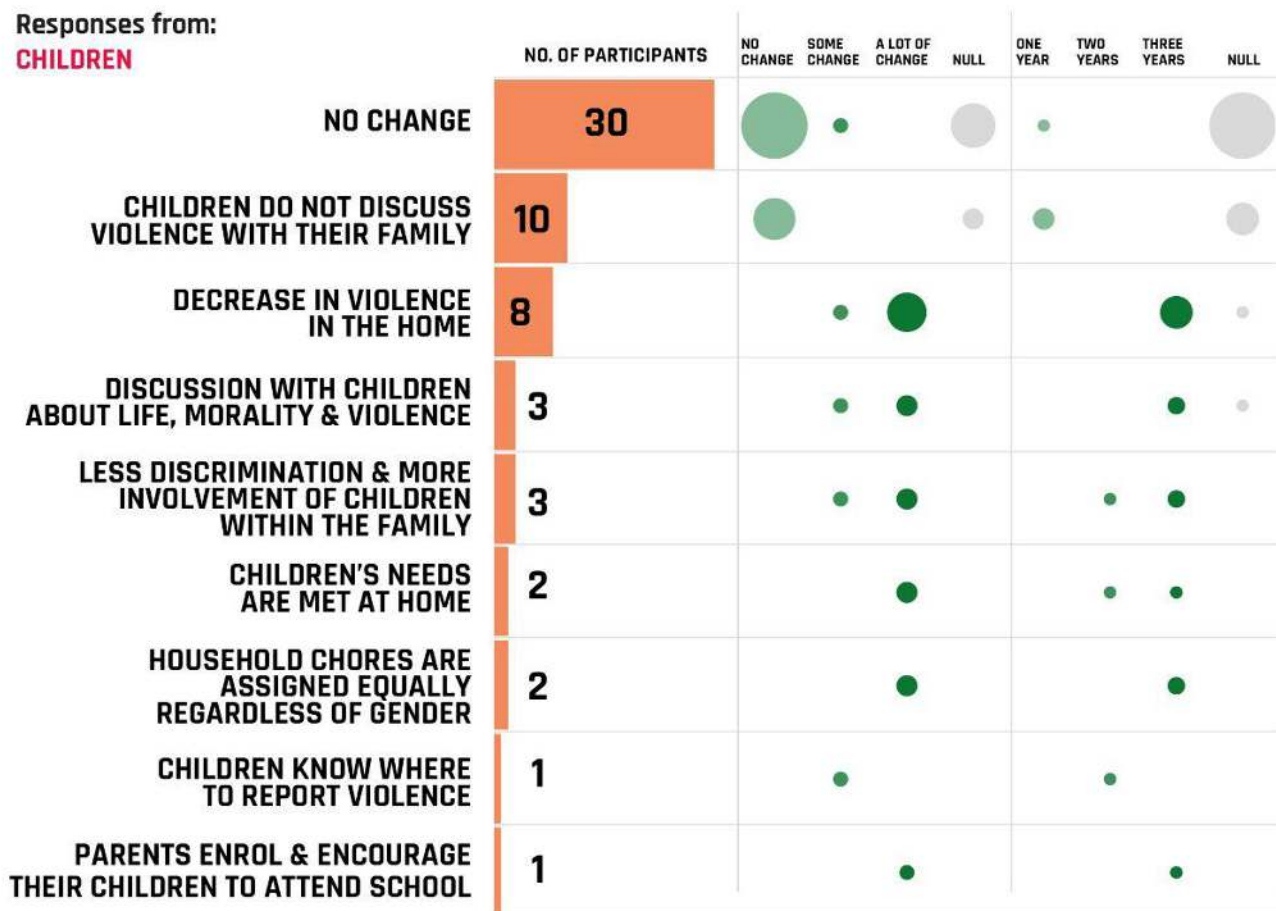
Responses from:
CHILDREN

| | NO. OF PARTICIPANTS | NO CHANGE | SOME CHANGE | A LOT OF CHANGE | NULL | ONE YEAR | TWO YEARS | THREE YEARS | NULL |
|---|---|---|---|---|---|---|---|---|---|
| NO CHANGE | 30 | | | | | | | | |
| CHILDREN DO NOT DISCUSS VIOLENCE WITH THEIR FAMILY | 10 | | | | | | | | |
| DECREASE IN VIOLENCE IN THE HOME | 8 | | | | | | | | |
| DISCUSSION WITH CHILDREN ABOUT LIFE, MORALITY & VIOLENCE | 3 | | | | | | | | |
| LESS DISCRIMINATION & MORE INVOLVEMENT OF CHILDREN WITHIN THE FAMILY | 3 | | | | | | | | |
| CHILDREN'S NEEDS ARE MET AT HOME | 2 | | | | | | | | |
| HOUSEHOLD CHORES ARE ASSIGNED EQUALLY REGARDLESS OF GENDER | 2 | | | | | | | | |
| CHILDREN KNOW WHERE TO REPORT VIOLENCE | 1 | | | | | | | | |
| PARENTS ENROL & ENCOURAGE THEIR CHILDREN TO ATTEND SCHOOL | 1 | | | | | | | | |